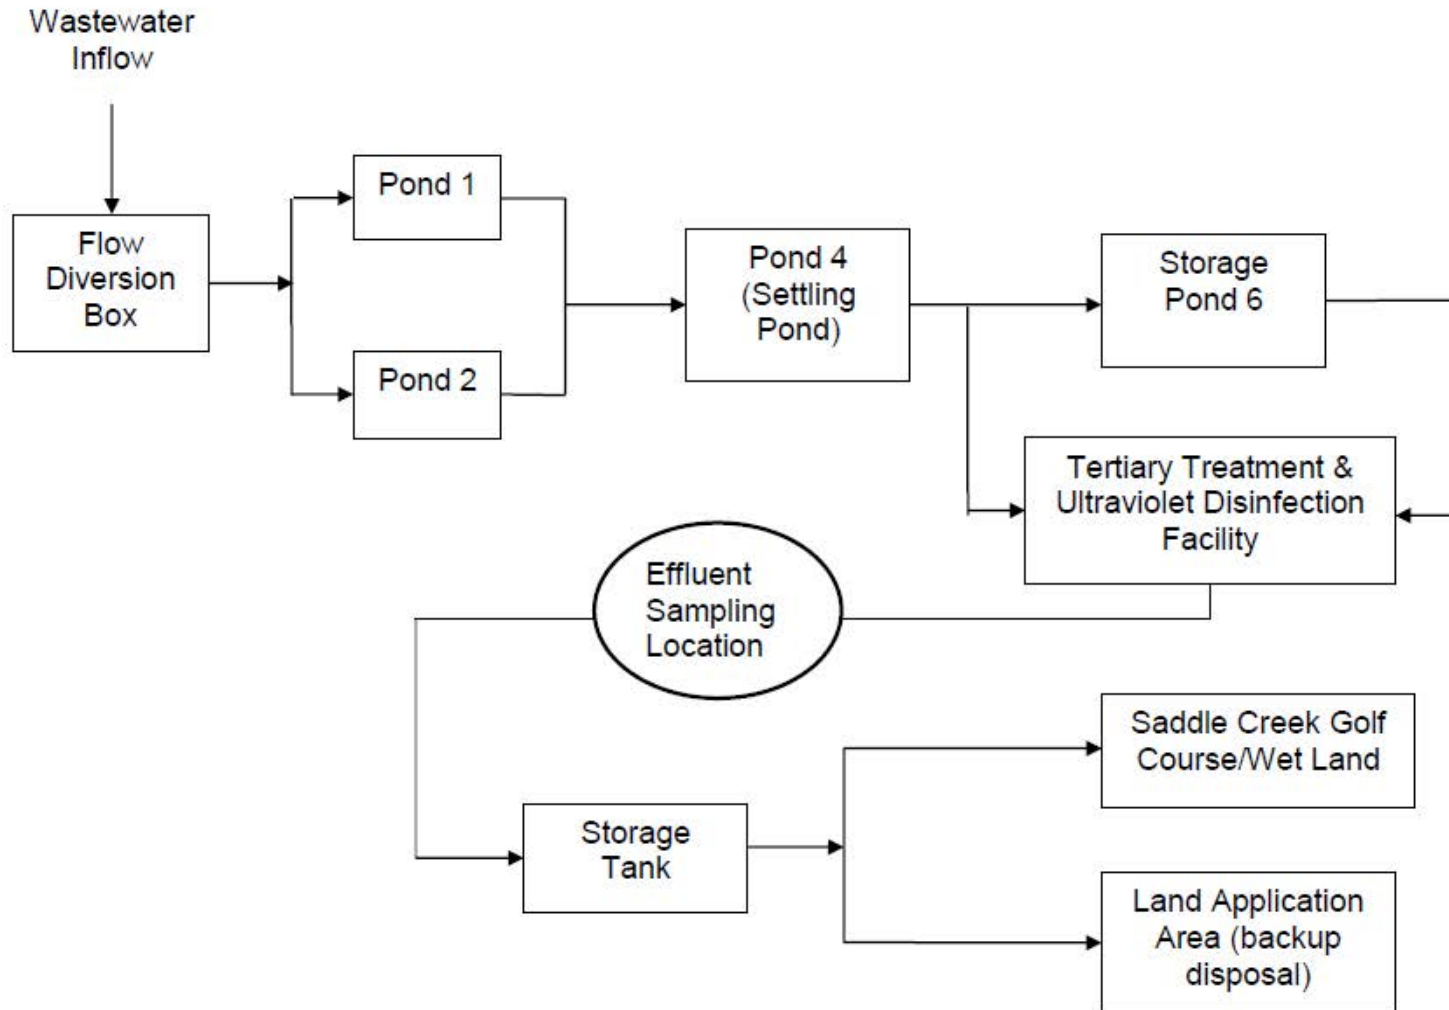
Wastewater Inflow

Flow Diversion Box

Pond 1

Pond 2

Pond 4 (Settling Pond)

Storage Pond 6

Tertiary Treatment & Ultraviolet Disinfection Facility

Effluent Sampling Location

Saddle Creek Golf Course/Wet Land

Storage Tank

Land Application Area (backup disposal)